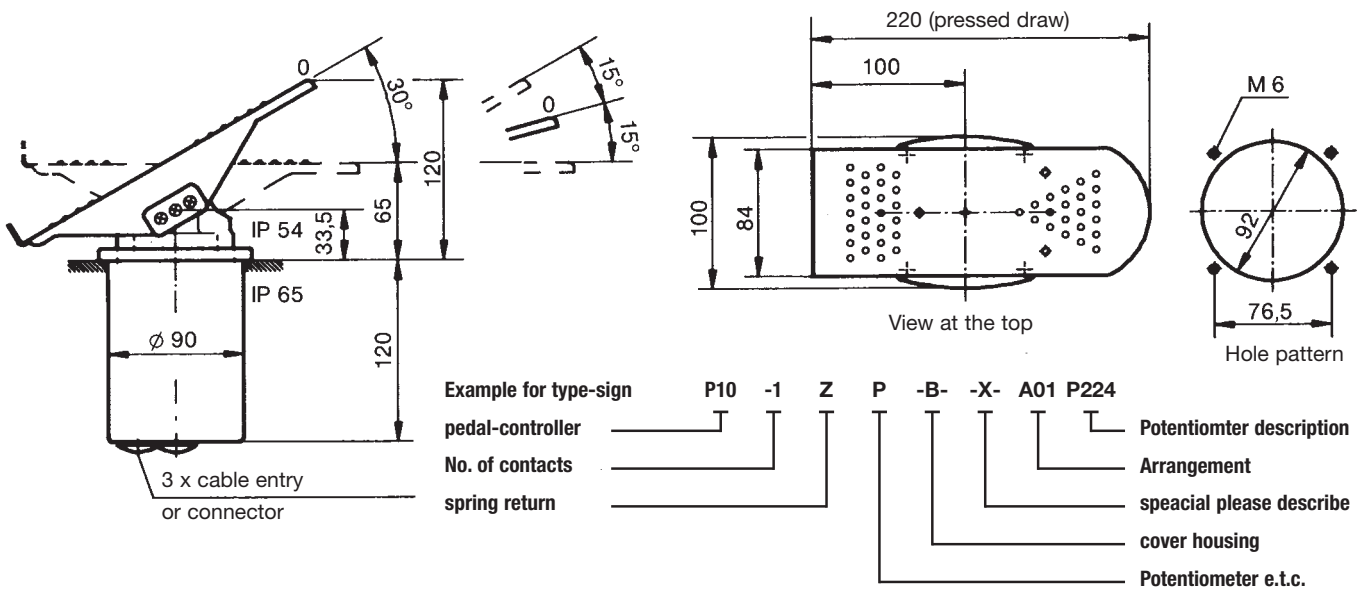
0
30°
120
65
33,5
IP 54
IP 65
120
⌀ 90
3 x cable entry
or connector

15°
0
15°

220 (pressed draw)
100
100
84
View at the top

M 6
92
76,5
Hole pattern

Example for type-sign P10 -1 Z P -B- -X- A01 P224
pedal-controller
No. of contacts
spring return
Potentiomter description
Arrangement
speacial please describe
cover housing
Potentiometer e.t.c.